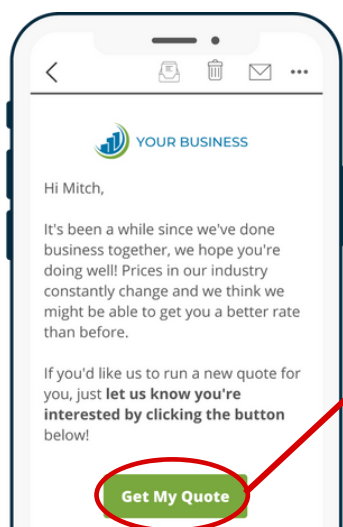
YOUR BUSINESS

Hi Mitch,

It's been a while since we've done business together, we hope you're doing well! Prices in our industry constantly change and we think we might be able to get you a better rate than before.

If you'd like us to run a new quote for you, just let us know you're interested by clicking the button below!

Get My Quote